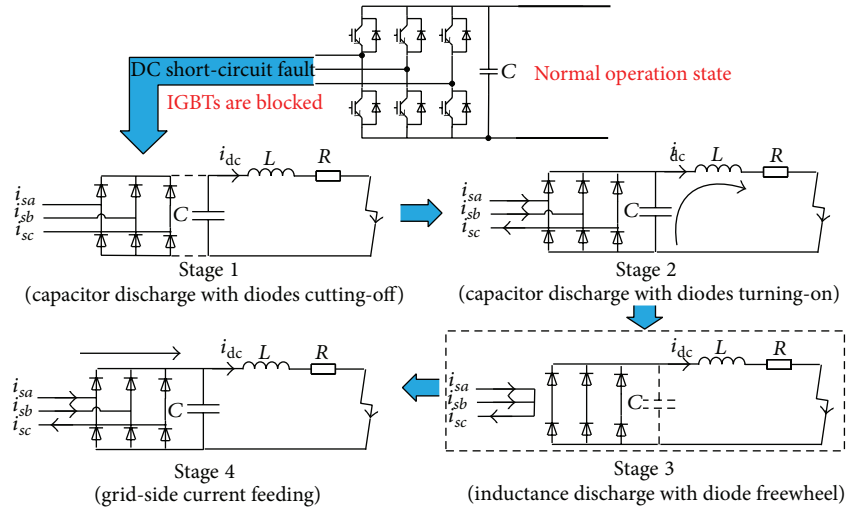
DC short-circuit fault

IGBTs are blocked

$C$

Normal operation state

$i_{sa}$
$i_{sb}$
$i_{sc}$
$C$
$i_{dc}$
$L$
$R$

Stage 1
(capacitor discharge with diodes cutting-off)

$i_{sa}$
$i_{sb}$
$i_{sc}$
$C$
$i_{dc}$
$L$
$R$

Stage 2
(capacitor discharge with diodes turning-on)

$i_{sa}$
$i_{sb}$
$i_{sc}$
$C$
$i_{dc}$
$L$
$R$

Stage 4
(grid-side current feeding)

$i_{sa}$
$i_{sb}$
$i_{sc}$
$C$
$i_{dc}$
$L$
$R$

Stage 3
(inductance discharge with diode freewheel)